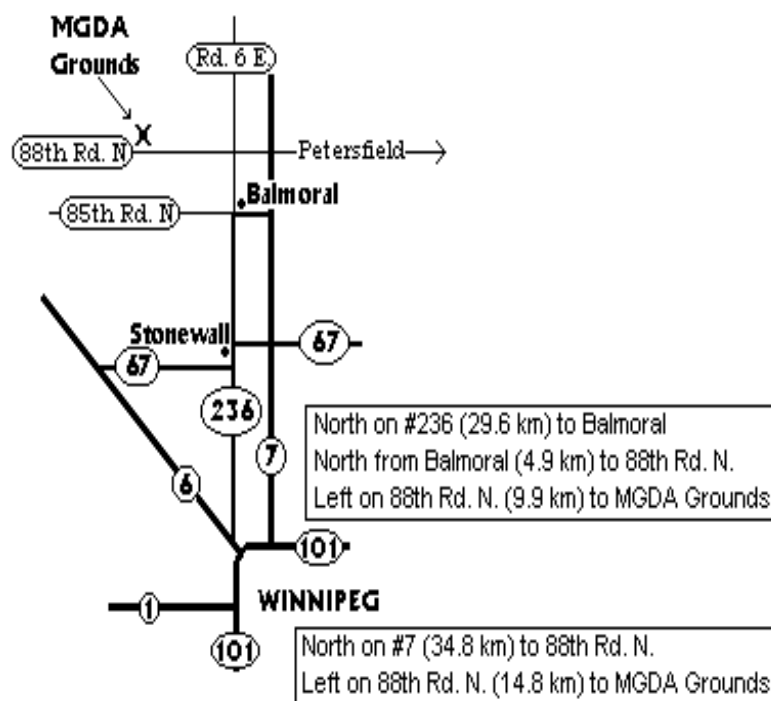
MGDA Grounds

Rd. 6 E.

88th Rd. N

Petersfield

Balmoral

85th Rd. N

Stonewall

67

67

236

7

6

101

1

101

WINNIPEG

North on #236 (29.6 km) to Balmoral
North from Balmoral (4.9 km) to 88th Rd. N.
Left on 88th Rd. N. (9.9 km) to MGDA Grounds

North on #7 (34.8 km) to 88th Rd. N.
Left on 88th Rd. N. (14.8 km) to MGDA Grounds